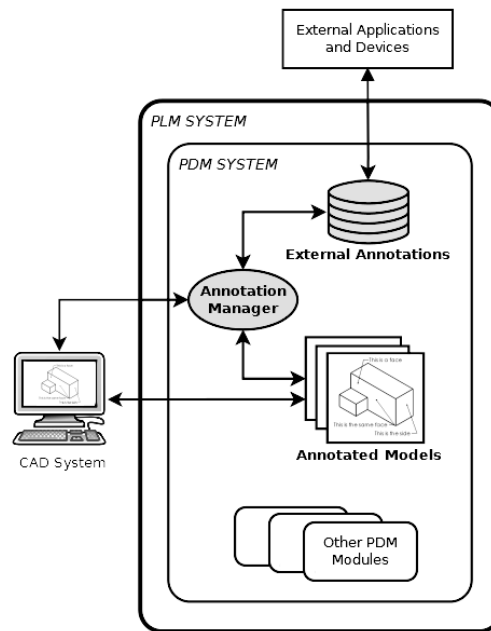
External Applications and Devices

PLM SYSTEM

PDM SYSTEM

External Annotations

Annotation Manager

This is a face

This is the same face

This is the side

Annotated Models

CAD System

Other PDM Modules